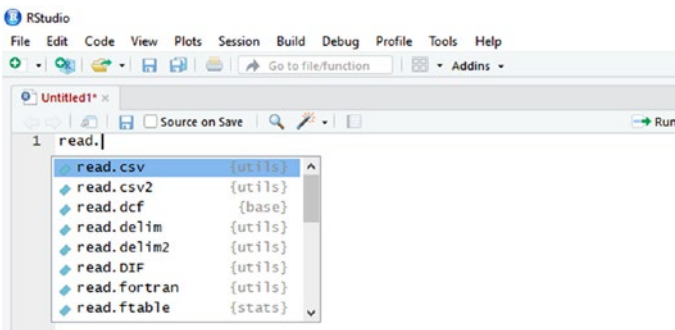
RStudio
File Edit Code View Plots Session Build Debug Profile Tools Help
Go to file/function
Addins
Untitled1*
Source on Save
Run
1 read.
read.csv {utils}
read.csv2 {utils}
read.dcf {base}
read.delim {utils}
read.delim2 {utils}
read.DIF {utils}
read.fortran {utils}
read.ftable {stats}